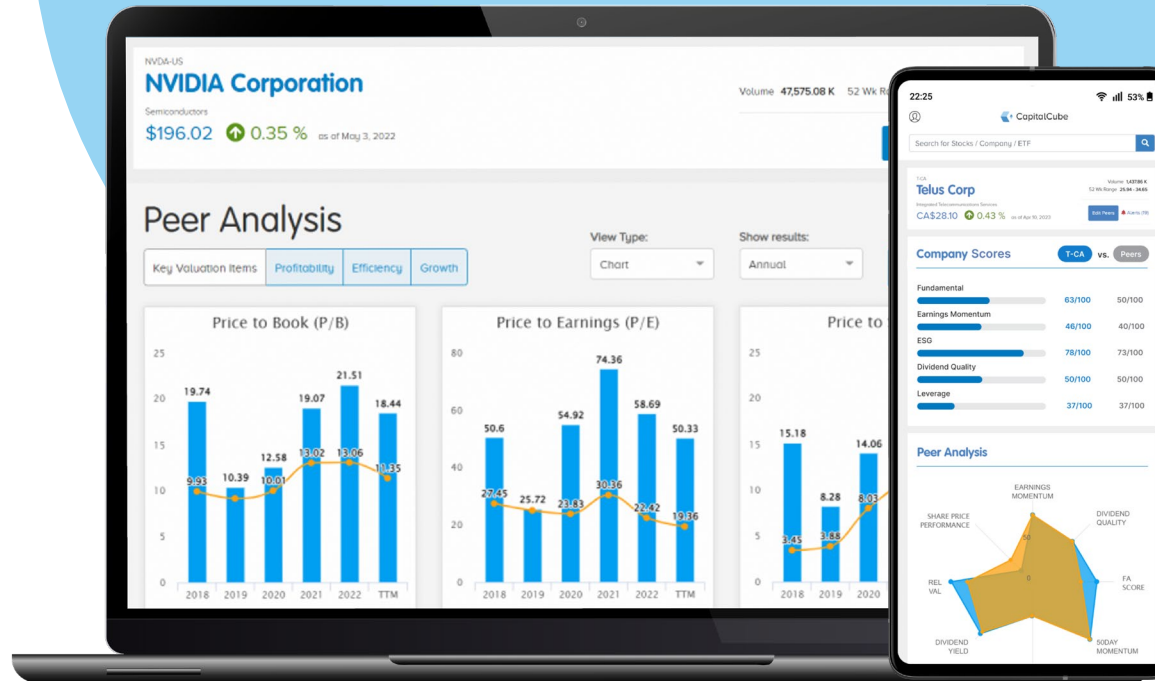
NVDA-US
NVIDIA Corporation
Semiconductors
$196.02 0.35 % as of May 3, 2022

Volume 47,575.08 K 52 Wk R

Peer Analysis

Key Valuation Items | Profitability | Efficiency | Growth

View Type:
Chart

Show results:
Annual

Price to Book (P/B)
25
20
15
10
5
0
19.74 10.39 12.58 19.07 21.51 18.44
9.93 10.01 13.02 13.06 11.35
2018 2019 2020 2021 2022 TTM

Price to Earnings (P/E)
80
60
40
20
0
50.6 25.72 54.92 74.36 58.69 50.33
27.45 23.83 30.36 22.42 19.36
2018 2019 2020 2021 2022 TTM

Price to
25
20
15
10
5
0
15.18 8.28 14.06
3.45 3.88 8.03
2018 2019 2020

22:25
53%
CapitalCube
Search for Stocks / Company / ETF

T-CA
Telus Corp
Integrated Telecommunications Services
CA$28.10 0.43 % as of Apr 10, 2023
Volume 1,437.95 K
52 Wk Range 25.94 - 34.86
Edit Peers
Alerts (18)

Company Scores
T-CA vs. Peers
Fundamental 63/100 50/100
Earnings Momentum 46/100 40/100
ESG 78/100 73/100
Dividend Quality 50/100 50/100
Leverage 37/100 37/100

Peer Analysis
EARNINGS MOMENTUM
DIVIDEND QUALITY
FA SCORE
50DAY MOMENTUM
DIVIDEND YIELD
REL VAL
SHARE PRICE PERFORMANCE
50
0